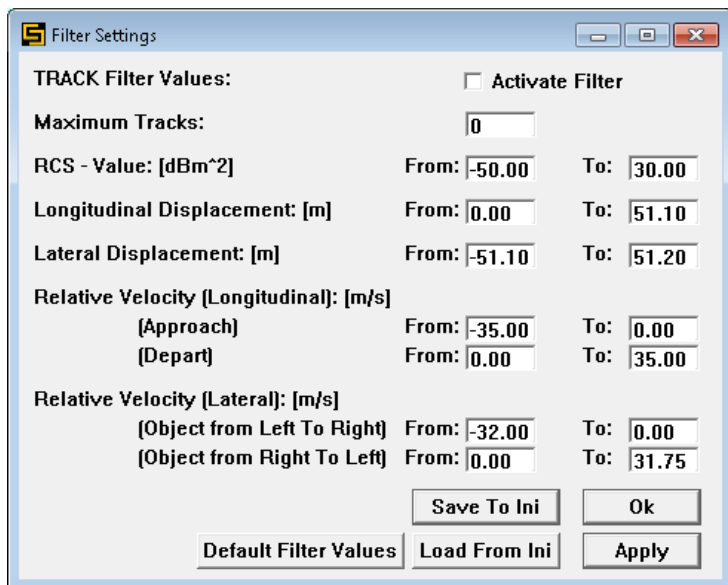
Filter Settings

TRACK Filter Values:

Activate Filter

Maximum Tracks: 0

RCS - Value: [dBm^2] From: -50.00 To: 30.00

Longitudinal Displacement: [m] From: 0.00 To: 51.10

Lateral Displacement: [m] From: -51.10 To: 51.20

Relative Velocity (Longitudinal): [m/s]
(Approach) From: -35.00 To: 0.00
(Depart) From: 0.00 To: 35.00

Relative Velocity (Lateral): [m/s]
(Object from Left To Right) From: -32.00 To: 0.00
(Object from Right To Left) From: 0.00 To: 31.75

Save To Ini

Ok

Default Filter Values

Load From Ini

Apply